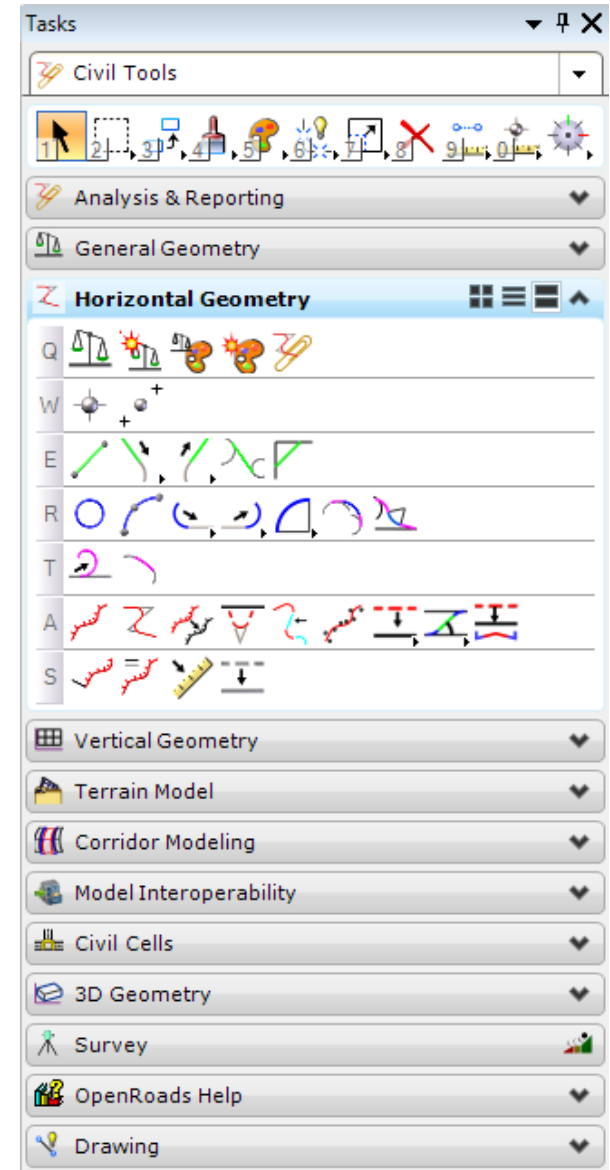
Tasks

Civil Tools

1 2 3 4 5 6 7 8 9 0

Analysis & Reporting

General Geometry

Horizontal Geometry

Q

W

E

R

T

A

S

Vertical Geometry

Terrain Model

Corridor Modeling

Model Interoperability

Civil Cells

3D Geometry

Survey

OpenRoads Help

Drawing